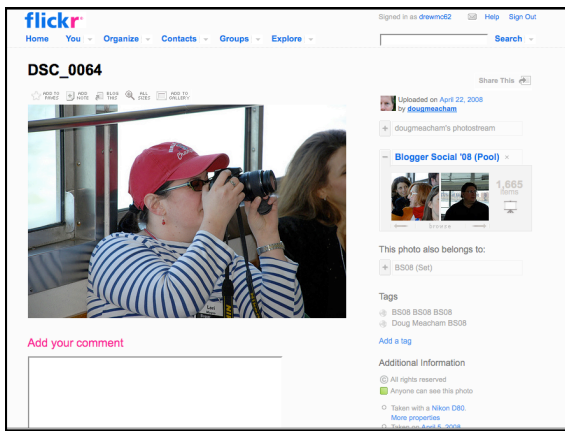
flickr

Signed in as drewmc62 Help Sign Out

Home You Organize Contacts Groups Explore

Search

DSC_0064

Share This

ADD TO FAVES ADD NOTE BLOG THIS ALL SIZES ADD TO GALLERY

Uploaded on April 22, 2008 by dougmeacham

dougmeacham's photostream

Blogger Social '08 (Pool)

1,665 items

browse

This photo also belongs to:

BS08 (Set)

Tags

BS08 BS08 BS08

Doug Meacham BS08

Add a tag

Additional Information

All rights reserved

Anyone can see this photo

Taken with a Nikon D80.

More properties

Taken on April 5, 2008

Add your comment